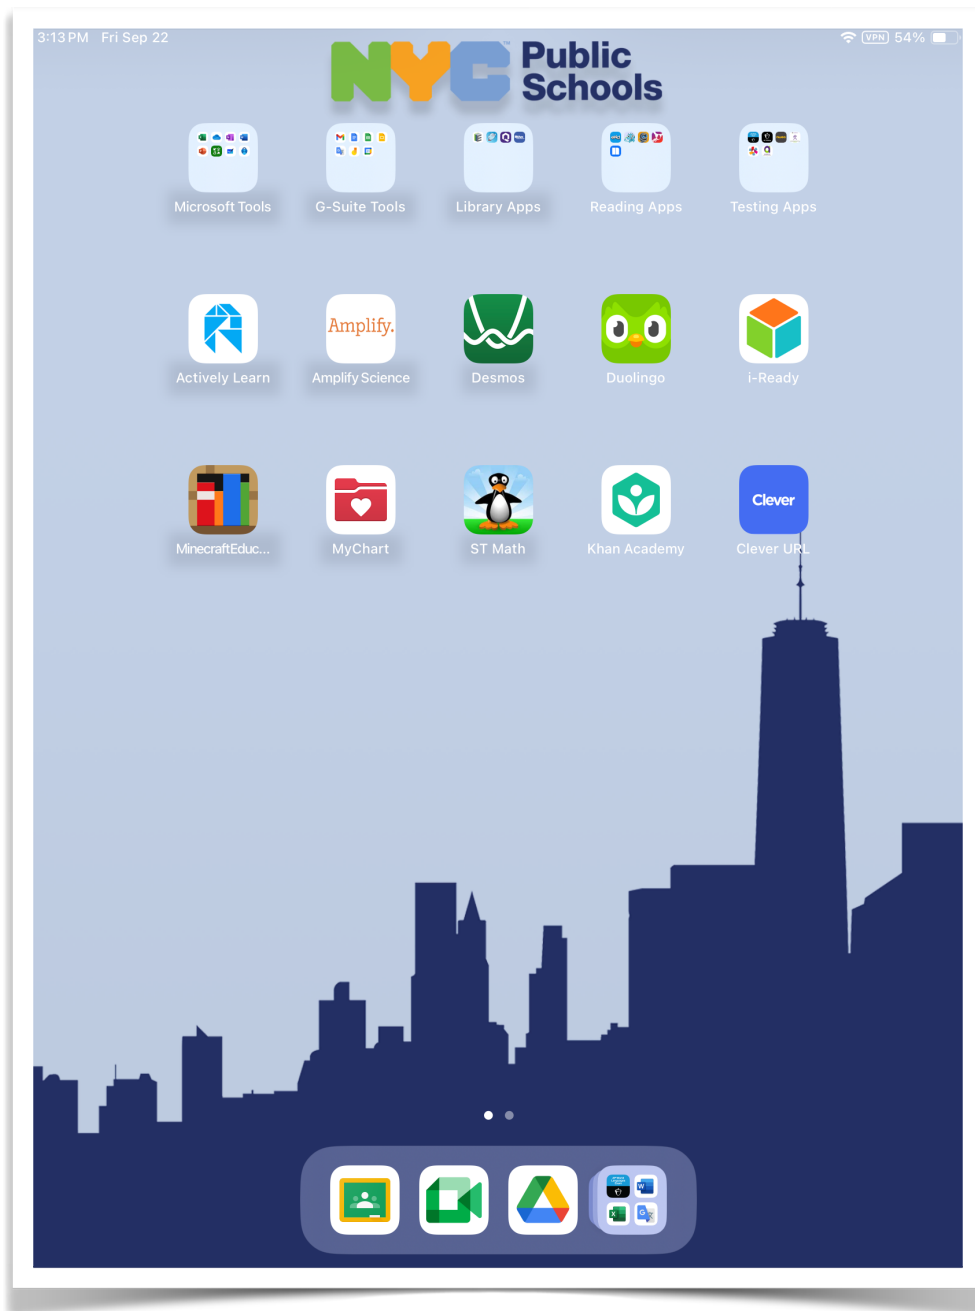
3:13 PM Fri Sep 22

VPN 54%

NYC Public Schools

Microsoft Tools
G-Suite Tools
Library Apps
Reading Apps
Testing Apps

Amplify.

Actively Learn
Amplify Science
Desmos
Duolingo
i-Ready

Clever

MinecraftEduc...
MyChart
ST Math
Khan Academy
Clever URL